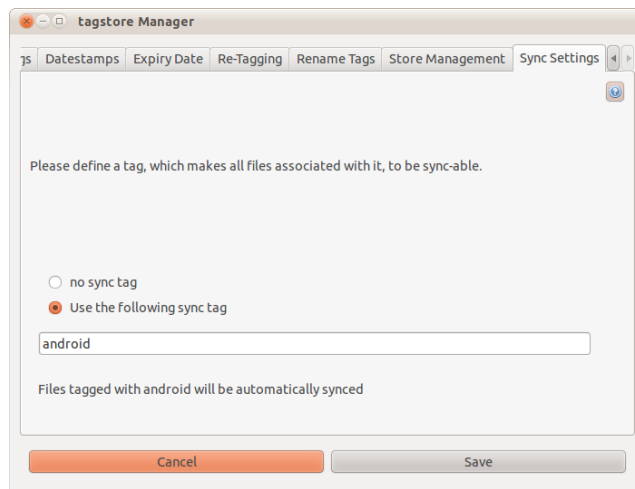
tagstore Manager

gs | Datestamps | Expiry Date | Re-Tagging | Rename Tags | Store Management | Sync Settings

Please define a tag, which makes all files associated with it, to be sync-able.

no sync tag

Use the following sync tag

android

Files tagged with android will be automatically synced

Cancel

Save